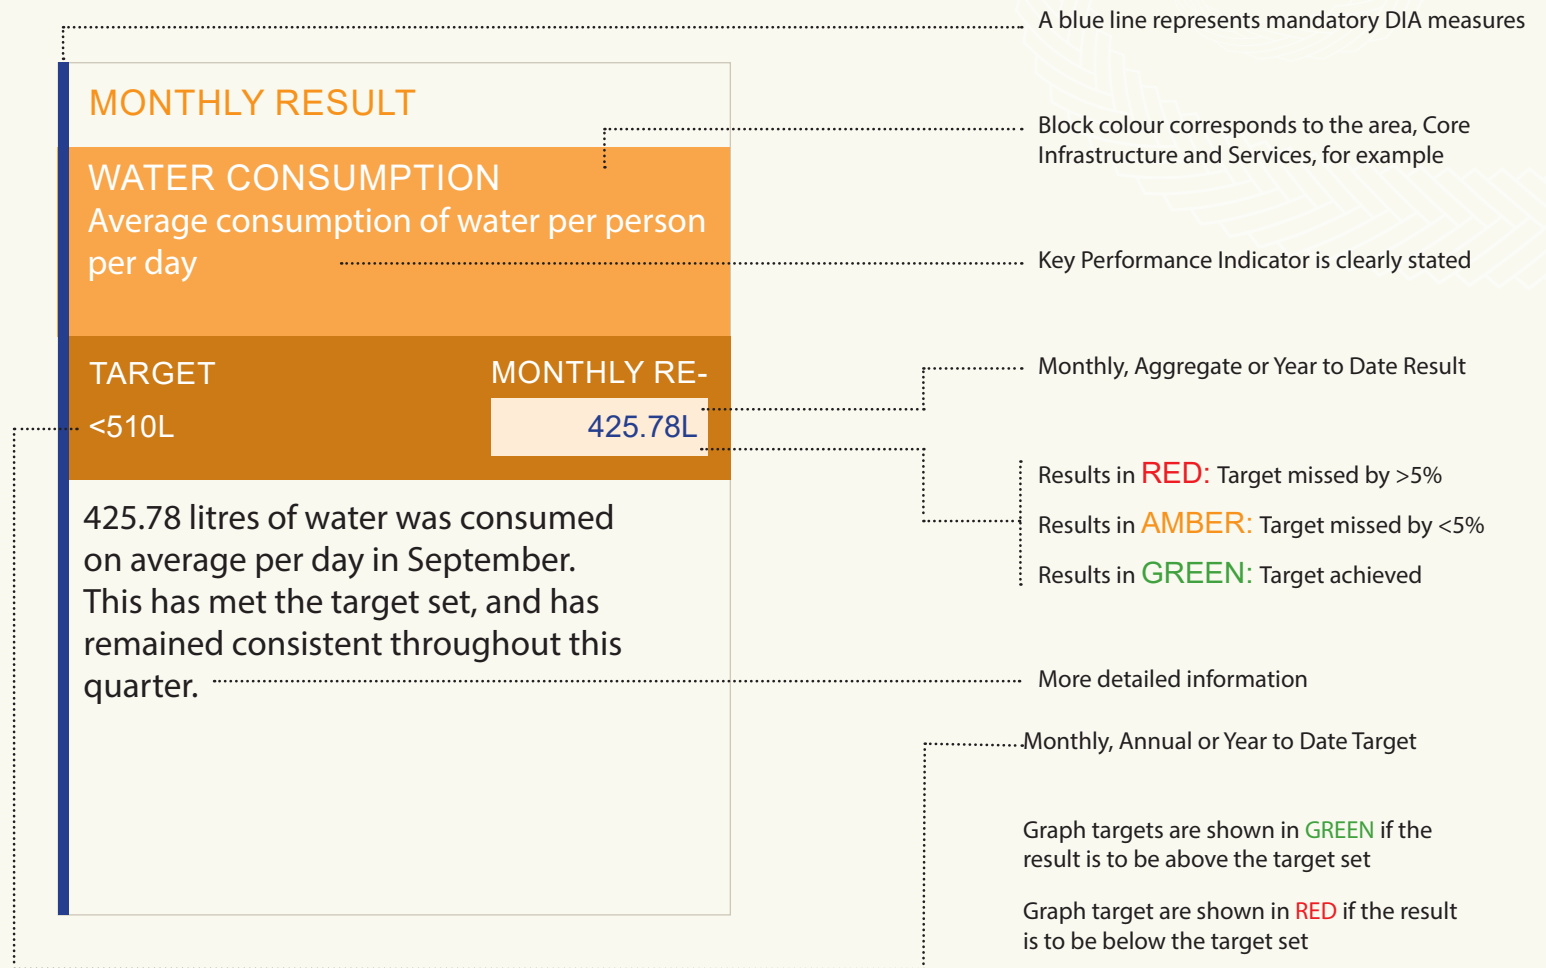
A blue line represents mandatory DIA measures

MONTHLY RESULT

WATER CONSUMPTION
Average consumption of water per person per day

TARGET
<510L

MONTHLY RE-
425.78L

425.78 litres of water was consumed on average per day in September. This has met the target set, and has remained consistent throughout this quarter.

Block colour corresponds to the area, Core Infrastructure and Services, for example

Key Performance Indicator is clearly stated

Monthly, Aggregate or Year to Date Result

Results in RED: Target missed by >5%

Results in AMBER: Target missed by <5%

Results in GREEN: Target achieved

More detailed information

Monthly, Annual or Year to Date Target

Graph targets are shown in GREEN if the result is to be above the target set

Graph target are shown in RED if the result is to be below the target set